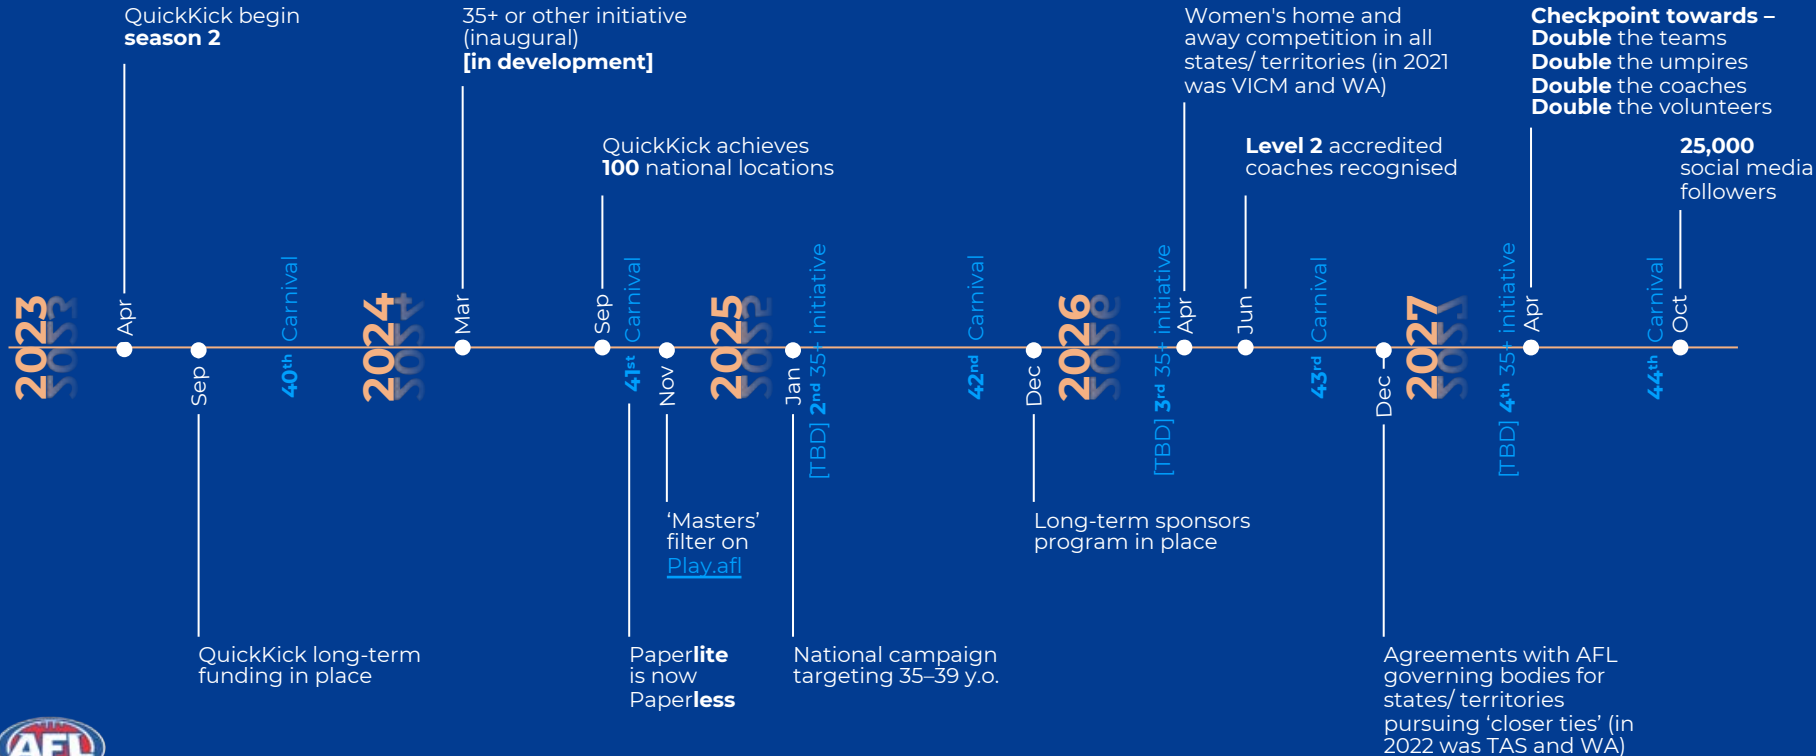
QuickKick begin **season 2**

35+ or other initiative (inaugural) **[in development]**

Women's home and away competition in all states/ territories (in 2021 was VICM and WA)

**Checkpoint towards – Double** the teams **Double** the umpires **Double** the coaches **Double** the volunteers

QuickKick achieves **100** national locations

**Level 2** accredited coaches recognised

**25,000** social media followers

2023

Apr

Sep

$40^{th}$ Carnival

2024

Mar

Sep

$41^{st}$ Carnival

Nov

2025

Jan

[TBD] $2^{nd}$ 35+ initiative

$42^{nd}$ Carnival

Dec

2026

[TBD] $3^{rd}$ 35+ initiative

Apr

Jun

$43^{rd}$ Carnival

Dec

2027

[TBD] $4^{th}$ 35+ initiative

Apr

$44^{th}$ Carnival

Oct

'Masters' filter on Play.afl

Long-term sponsors program in place

QuickKick long-term funding in place

Paper**lite** is now Paper**less**

National campaign targeting 35–39 y.o.

Agreements with AFL governing bodies for states/ territories pursuing 'closer ties' (in 2022 was TAS and WA)

AFL